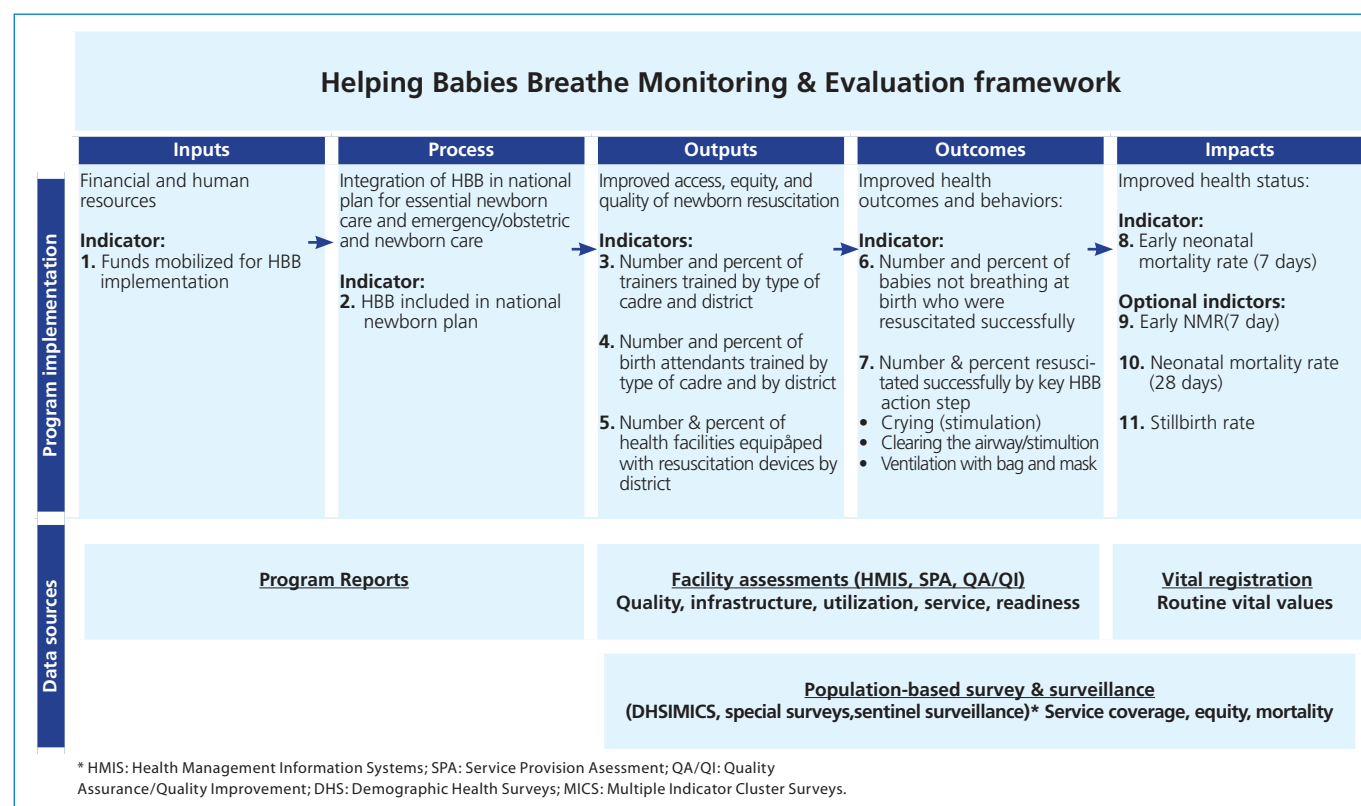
Helping Babies Breathe Monitoring & Evaluation framework

| | Inputs | Process | Outputs | Outcomes | Impacts |
|---|---|---|---|---|---|
| Program implementation | Financial and human resources<br><br>**Indicator:**<br>**1.** Funds mobilized for HBB implementation | Integration of HBB in national plan for essential newborn care and emergency/obstetric and newborn care<br><br>**Indicator:**<br>**2.** HBB included in national newborn plan | Improved access, equity, and quality of newborn resuscitation<br><br>**Indicators:**<br>**3.** Number and percent of trainers trained by type of cadre and district<br><br>**4.** Number and percent of birth attendants trained by type of cadre and by district<br><br>**5.** Number & percent of health facilities equipåped with resuscitation devices by district | Improved health outcomes and behaviors:<br><br>**Indicator:**<br>**6.** Number and percent of babies not breathing at birth who were resuscitated successfully<br><br>**7.** Number & percent resuscitated successfully by key HBB action step<br>• Crying (stimulation)<br>• Clearing the airway/stimultion<br>• Ventilation with bag and mask | Improved health status:<br><br>**Indicator:**<br>**8.** Early neonatal mortality rate (7 days)<br><br>**Optional indictors:**<br>**9.** Early NMR(7 day)<br><br>**10.** Neonatal mortality rate (28 days)<br><br>**11.** Stillbirth rate |

Data sources

Program Reports

Facility assessments (HMIS, SPA, QA/QI)
Quality, infrastructure, utilization, service, readiness

Vital registration
Routine vital values

Population-based survey & surveillance
(DHSIMICS, special surveys,sentinel surveillance)* Service coverage, equity, mortality

* HMIS: Health Management Information Systems; SPA: Service Provision Asessment; QA/QI: Quality Assurance/Quality Improvement; DHS: Demographic Health Surveys; MICS: Multiple Indicator Cluster Surveys.